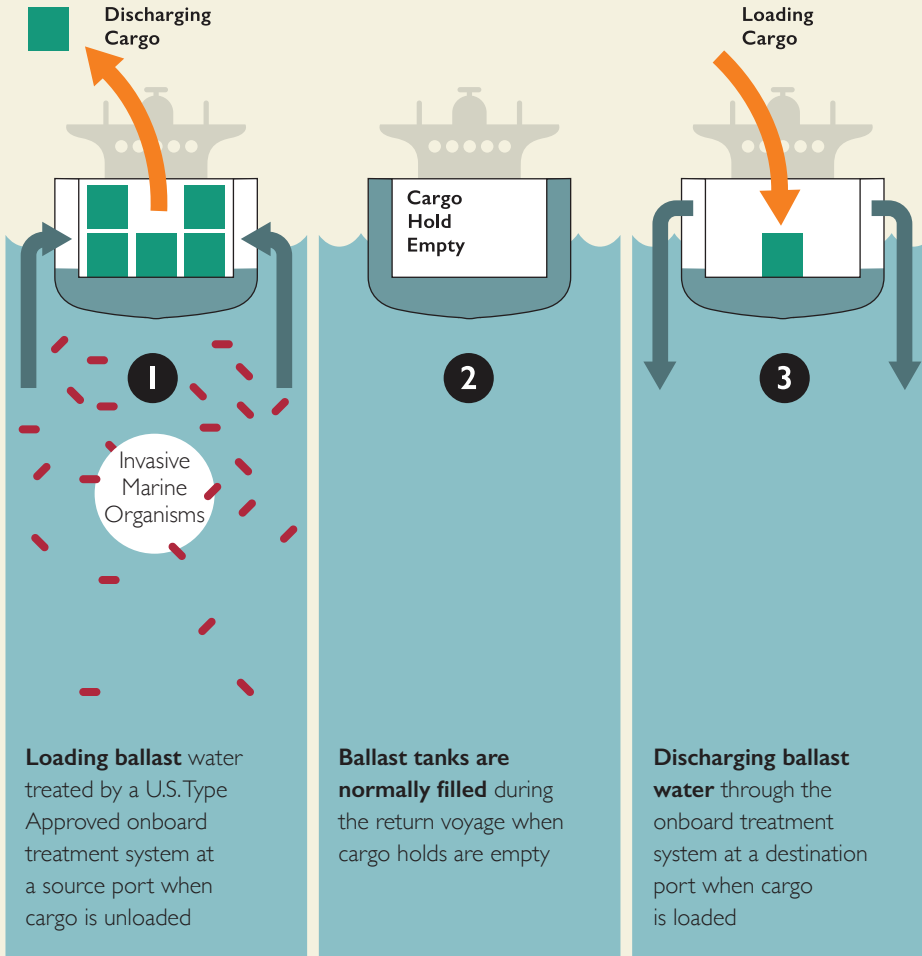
Discharging Cargo

Loading Cargo

Cargo Hold Empty

1

2

3

Invasive Marine Organisms

**Loading ballast** water treated by a U.S. Type Approved onboard treatment system at a source port when cargo is unloaded

**Ballast tanks are normally filled** during the return voyage when cargo holds are empty

**Discharging ballast water** through the onboard treatment system at a destination port when cargo is loaded